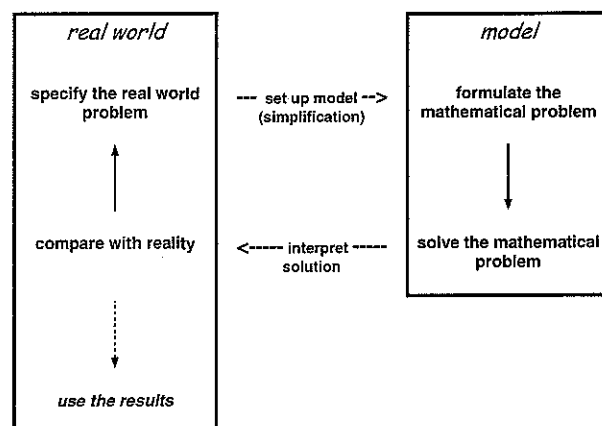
real world

specify the real world problem

compare with reality

use the results

--- set up model -->
(simplification)

<----- interpret -----
solution

model

formulate the mathematical problem

solve the mathematical problem